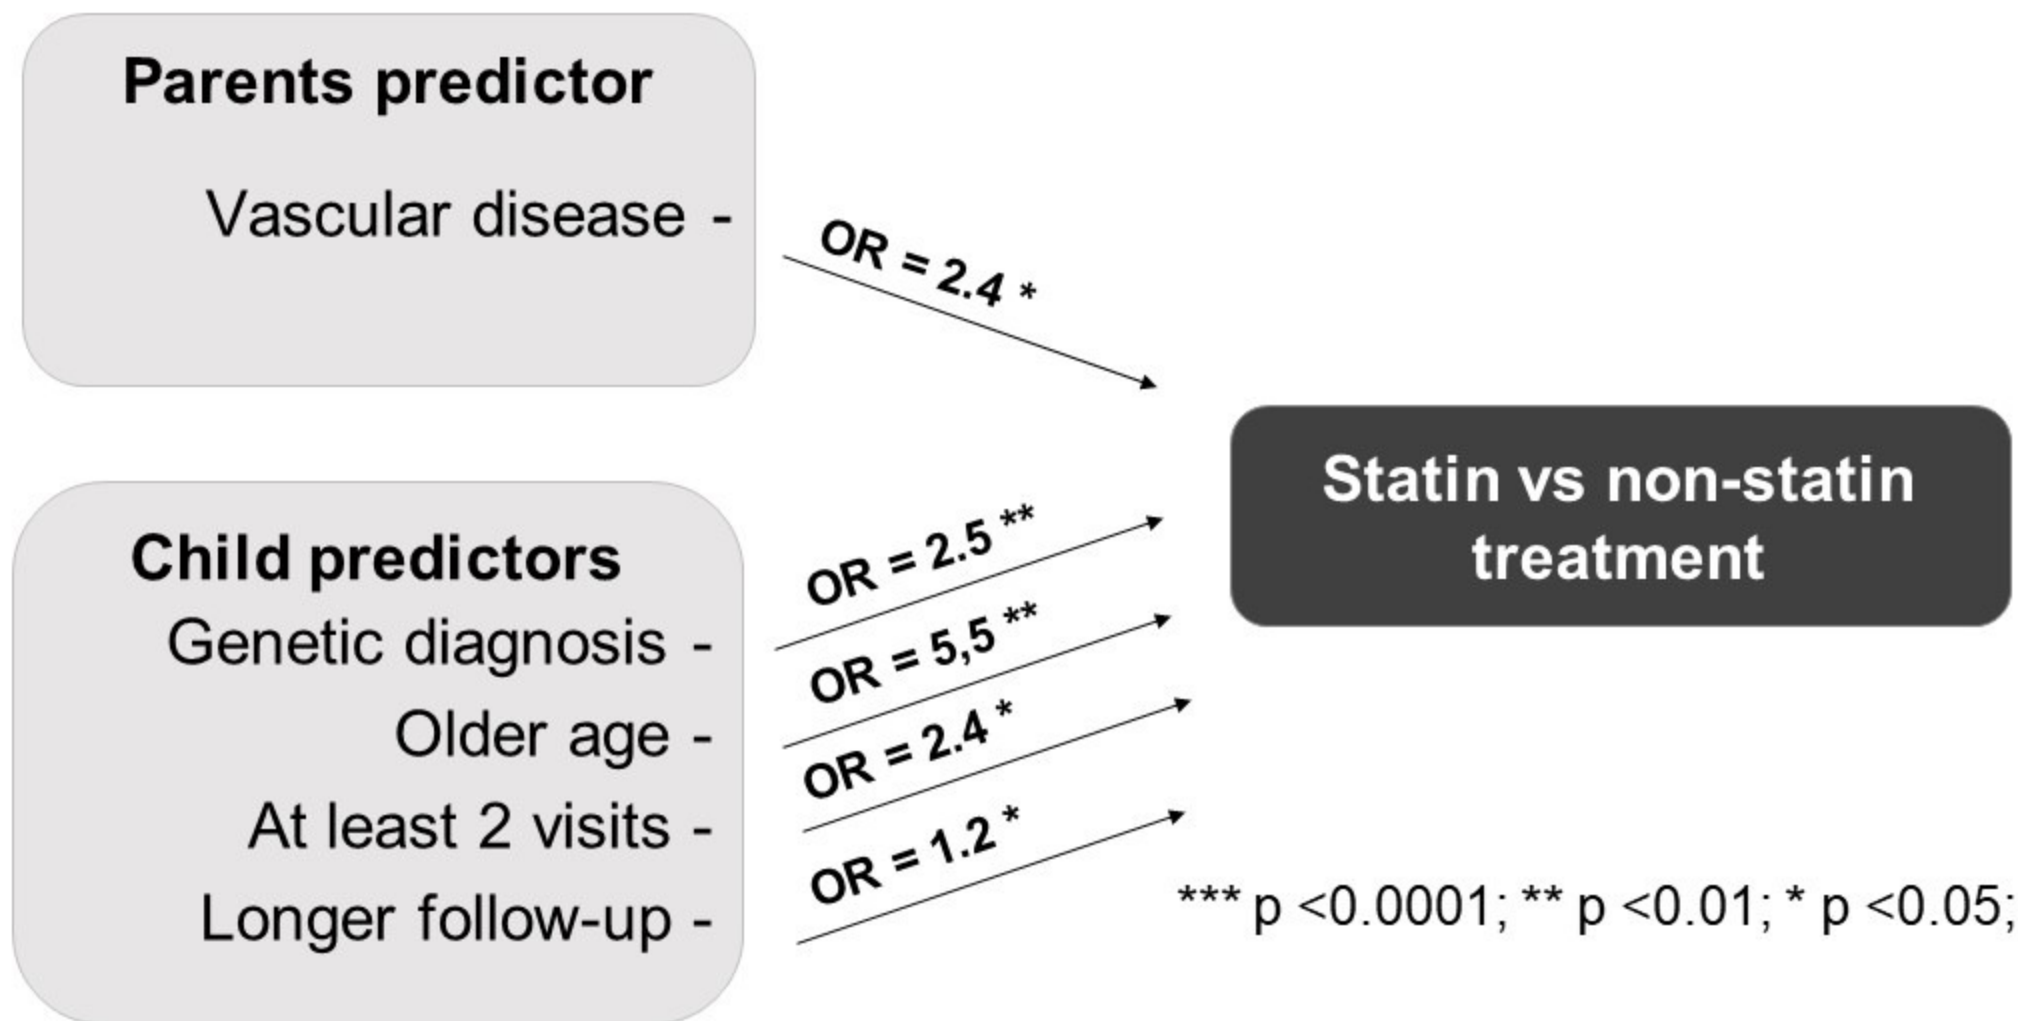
Parents predictor

Vascular disease -

OR = 2.4 *

Child predictors

Genetic diagnosis -

Older age -

At least 2 visits -

Longer follow-up -

OR = 2.5 **

OR = 5,5 **

OR = 2.4 *

OR = 1.2 *

Statin vs non-statin treatment

*** p <0.0001; ** p <0.01; * p <0.05;